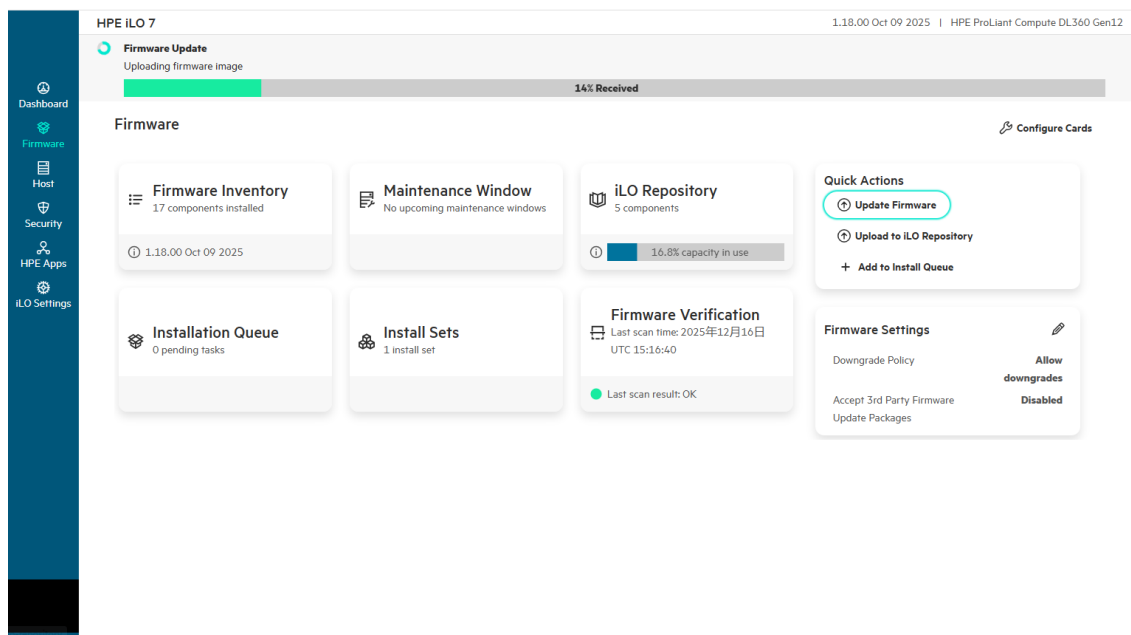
HPE iLO 7

1.18.00 Oct 09 2025 | HPE ProLiant Compute DL360 Gen12

Firmware Update
Uploading firmware image

14% Received

Dashboard
Firmware
Host
Security
HPE Apps
iLO Settings

Firmware

Configure Cards

Firmware Inventory
17 components installed

1.18.00 Oct 09 2025

Maintenance Window
No upcoming maintenance windows

iLO Repository
5 components

16.8% capacity in use

Quick Actions
Update Firmware
Upload to iLO Repository
+ Add to Install Queue

Installation Queue
0 pending tasks

Install Sets
1 install set

Firmware Verification
Last scan time: 2025年12月16日 UTC 15:16:40

Last scan result: OK

Firmware Settings

| Downgrade Policy | Allow downgrades |
|---|---|
| Accept 3rd Party Firmware Update Packages | Disabled |